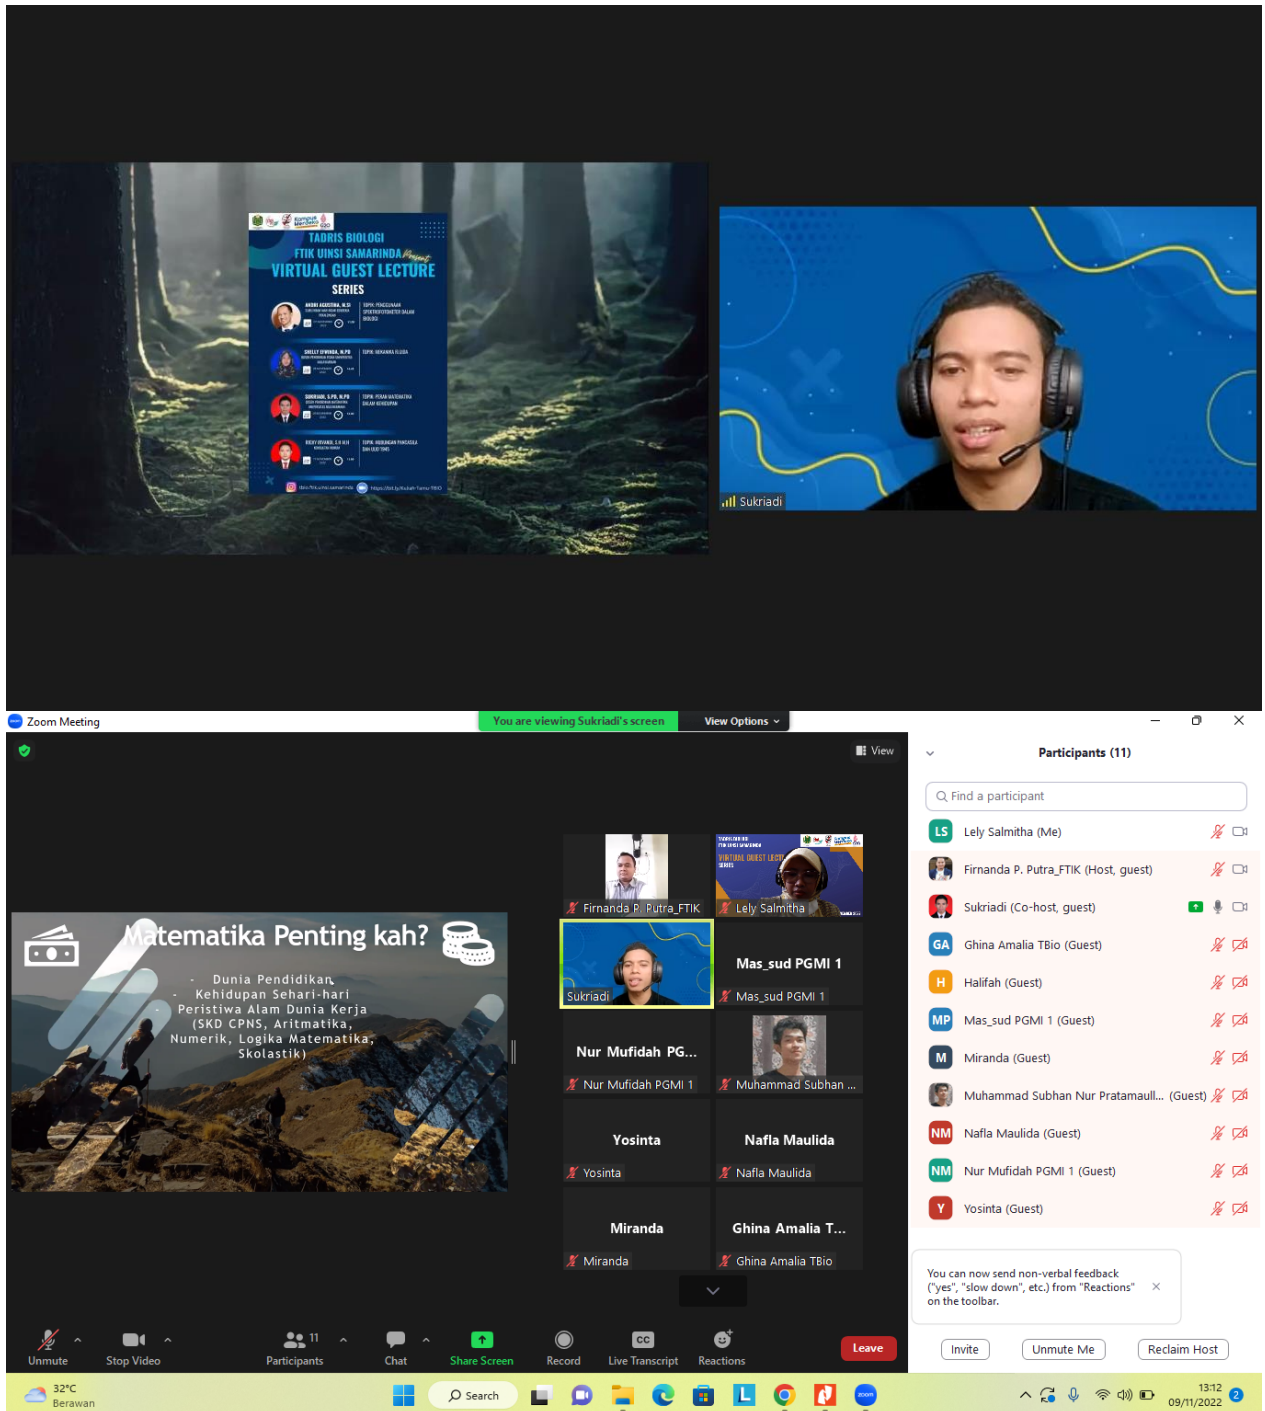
TADRIS BIOLOGI
FTIK UINSI SAMARINDA Present
VIRTUAL GUEST LECTURE
SERIES

Sukriadi

Zoom Meeting
You are viewing Sukriadi's screen
View Options

View

Matematika Penting kah?
- Dunia Pendidikan
- Kehidupan Sehari-hari
Peristiwa Alam Dunia Kerja
(SKD CPNS, Aritmatika, Numerik, Logika Matematika, Skolastik)

Firnanda P. Putra_FTIK
Lely Salmitha
Sukriadi
Mas_sud PGMI 1
Mas_sud PGMI 1
Nur Mufidah PG...
Nur Mufidah PGMI 1
Muhammad Subhan ...
Yosinta
Yosinta
Nafla Maulida
Nafla Maulida
Miranda
Miranda
Ghina Amalia T...
Ghina Amalia TBio

Participants (11)
Find a participant
LS Lely Salmitha (Me)
Firnanda P. Putra_FTIK (Host, guest)
Sukriadi (Co-host, guest)
GA Ghina Amalia TBio (Guest)
H Halifah (Guest)
MP Mas_sud PGMI 1 (Guest)
M Miranda (Guest)
Muhammad Subhan Nur Pratamaull... (Guest)
NM Nafla Maulida (Guest)
NM Nur Mufidah PGMI 1 (Guest)
Y Yosinta (Guest)

You can now send non-verbal feedback ("yes", "slow down", etc.) from "Reactions" on the toolbar.

Invite
Unmute Me
Reclaim Host

Unmute
Stop Video
Participants 11
Chat
Share Screen
Record
Live Transcript
Reactions
Leave

32°C
Berawan
Search
13:12
09/11/2022
2